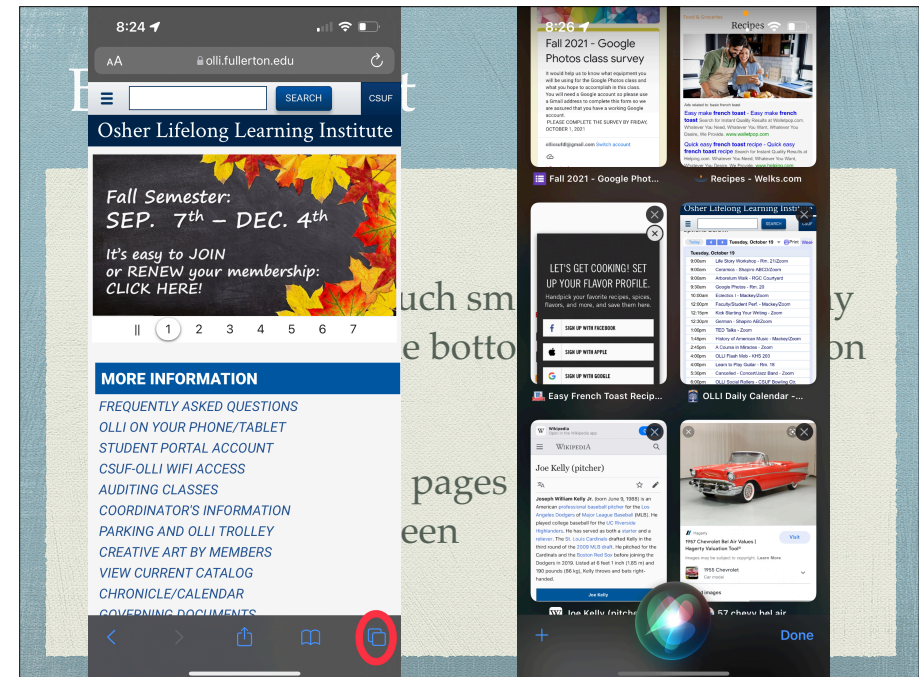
8:24

AA olli.fullerton.edu

SEARCH CSUF

Osher Lifelong Learning Institute

Fall Semester: SEP. 7th – DEC. 4th

It's easy to JOIN or RENEW your membership: CLICK HERE!

|| 1 2 3 4 5 6 7

MORE INFORMATION

FREQUENTLY ASKED QUESTIONS
OLLI ON YOUR PHONE/TABLET
STUDENT PORTAL ACCOUNT
CSUF-OLLI WIFI ACCESS
AUDITING CLASSES
COORDINATOR'S INFORMATION
PARKING AND OLLI TROLLEY
CREATIVE ART BY MEMBERS
VIEW CURRENT CATALOG
CHRONICLE/CALENDAR
GOVERNING DOCUMENTS

uch sm
e botto
pages
een

8:26

Fall 2021 - Google Photos class survey

It would help us to know what equipment you will be using for the Google Photos class and what you hope to accomplish in this class. You will need a Google account so please use a Gmail address to complete this form so we are assured that you have a working Google account.
PLEASE COMPLETE THE SURVEY BY FRIDAY, OCTOBER 1, 2021

Fall 2021 - Google Phot...

Recipes

Easy make french toast - Easy make french toast
Quick easy french toast recipe - Quick easy french toast recipe

Recipes - Welks.com

LET'S GET COOKING! SET UP YOUR FLAVOR PROFILE.
Handpick your favorite recipes, spices, flavors, and more, and save them here.
SIGN UP WITH FACEBOOK
SIGN UP WITH APPLE
SIGN UP WITH GOOGLE

Easy French Toast Recip...

Osher Lifelong Learning Institute
Tuesday, October 19
9:00am Life Story Workshop
9:00am Ceramics
9:00am Arboretum Walk
9:30am Google Photos
10:00am Eclectics I
12:00pm Faculty/Student Perf.
12:00pm Kick Starting Your Writing
12:10pm German
1:00pm TED Talks
1:45pm History of American Music
2:45pm A Course in Miracles
3:00pm OLLI Flash Mob
4:00pm Learn to Play Guitar
4:00pm Canceled
6:00pm OLLI Social Rollers

OLLI Daily Calendar -...

Wikipedia
WIKIPEDIA
Joe Kelly (pitcher)
Joseph William Kelly Jr. (born June 9, 1988) is an American professional baseball pitcher for the Los Angeles Dodgers of Major League Baseball (MLB). He played college baseball for the UC Riverside Highlanders. He has served as both a starter and a reliever. The St. Louis Cardinals drafted Kelly in the third round of the 2009 MLB draft. He pitched for the Cardinals and the Boston Red Sox before joining the Dodgers in 2019. Listed at 6 feet 1 inch (1.85 m) and 190 pounds (86 kg), Kelly throws and bats right-handed.

Joe Kelly

Joe Kelly (pitche...

Hagerty
1957 Chevrolet Bel Air Values | Hagerty Valuation Tool®
Visit
1955 Chevrolet
57 chevy bel air

+ Done